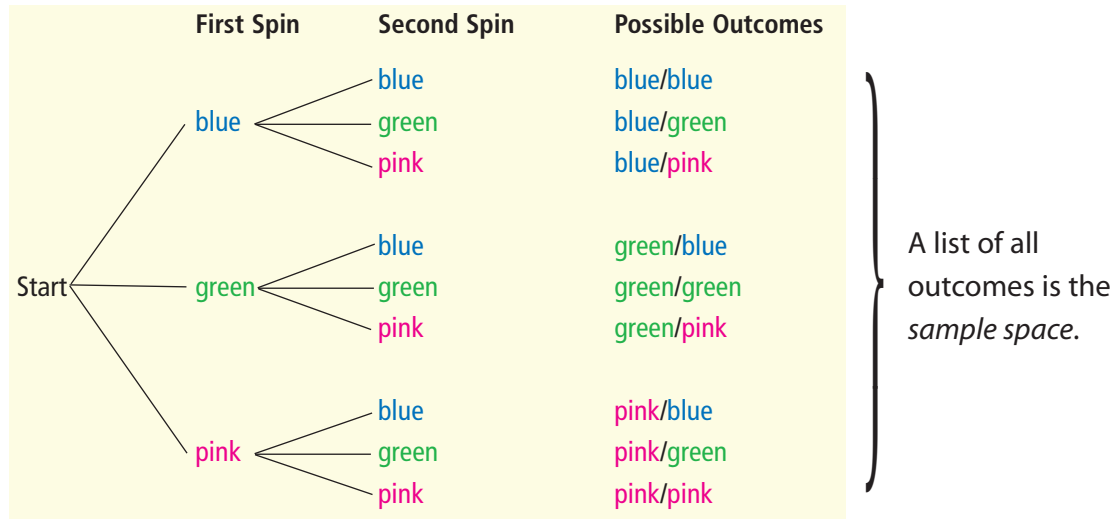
| | First Spin | Second Spin | Possible Outcomes |
|---|---|---|---|
| | | blue | blue/blue |
| | blue | green | blue/green |
| | | pink | blue/pink |
| | | blue | green/blue |
| Start | green | green | green/green |
| | | pink | green/pink |
| | | blue | pink/blue |
| | pink | green | pink/green |
| | | pink | pink/pink |

A list of all outcomes is the *sample space*.